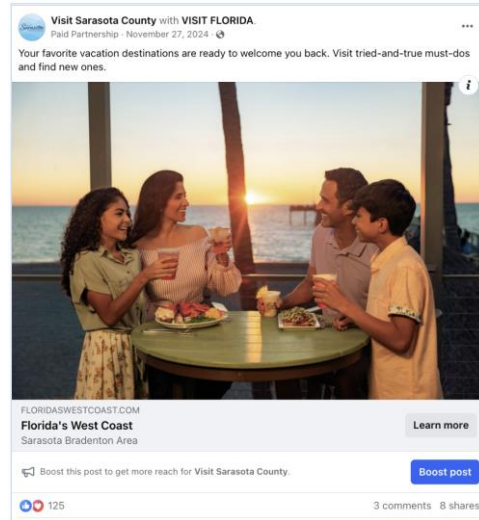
Sarasota

Visit Sarasota County with VISIT FLORIDA.
Paid Partnership · November 27, 2024 ·

...

Your favorite vacation destinations are ready to welcome you back. Visit tried-and-true must-dos and find new ones.

i

FLORIDASWESTCOAST.COM
Florida's West Coast
Sarasota Bradenton Area

Learn more

Boost this post to get more reach for Visit Sarasota County.

Boost post

125

3 comments 8 shares